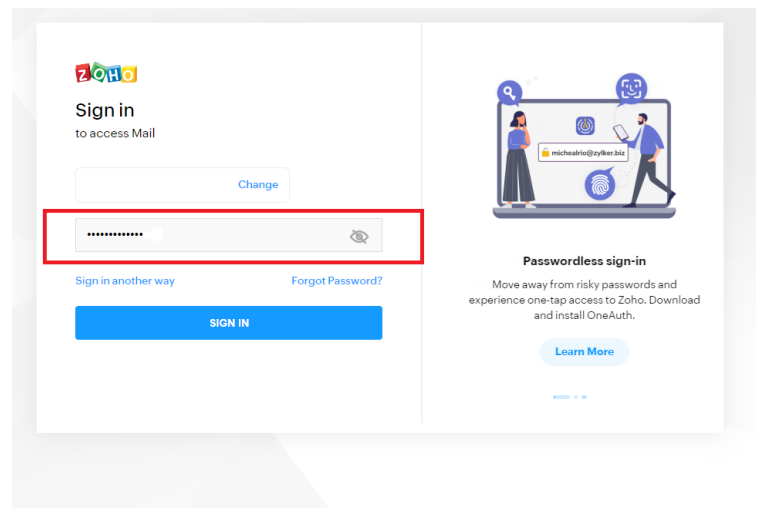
ZOHO

Sign in
to access Mail

Change

•••••••••••••

Sign in another way

Forgot Password?

SIGN IN

michealrio@zylker.biz

Passwordless sign-in

Move away from risky passwords and experience one-tap access to Zoho. Download and install OneAuth.

Learn More